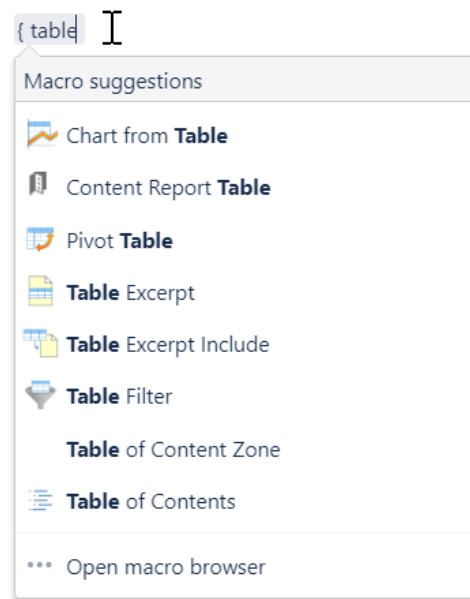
{ table

Macro suggestions

Chart from **Table**

Content Report **Table**

Pivot **Table**

**Table** Excerpt

**Table** Excerpt Include

**Table** Filter

**Table** of Content Zone

**Table** of Contents

··· Open macro browser